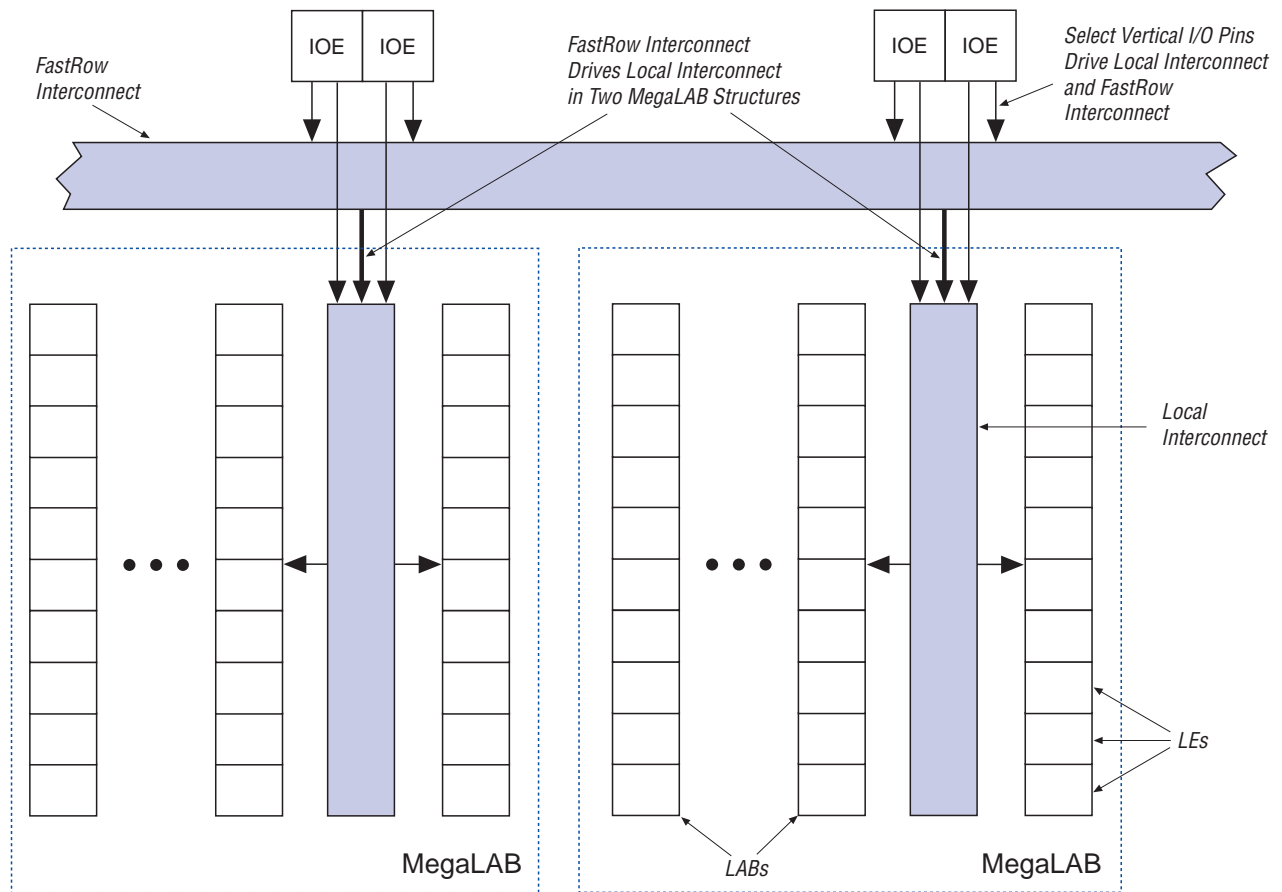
FastRow Interconnect

IOE IOE

FastRow Interconnect Drives Local Interconnect in Two MegaLAB Structures

IOE IOE

Select Vertical I/O Pins Drive Local Interconnect and FastRow Interconnect

Local Interconnect

LEs

LABs

MegaLAB

MegaLAB